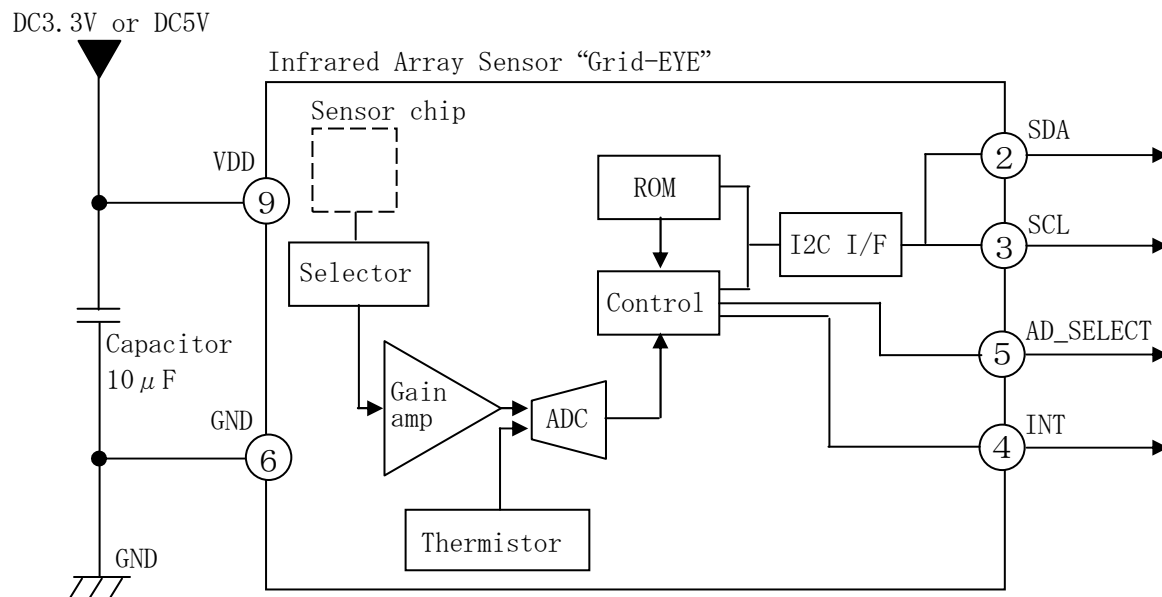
DC3.3V or DC5V

Infrared Array Sensor “Grid-EYE”

Sensor chip

VDD

9

Selector

ROM

Control

I2C I/F

SDA

2

SCL

3

AD_SELECT

5

INT

4

Capacitor

$10\mu F$

GND

6

Gain amp

ADC

Thermistor

GND